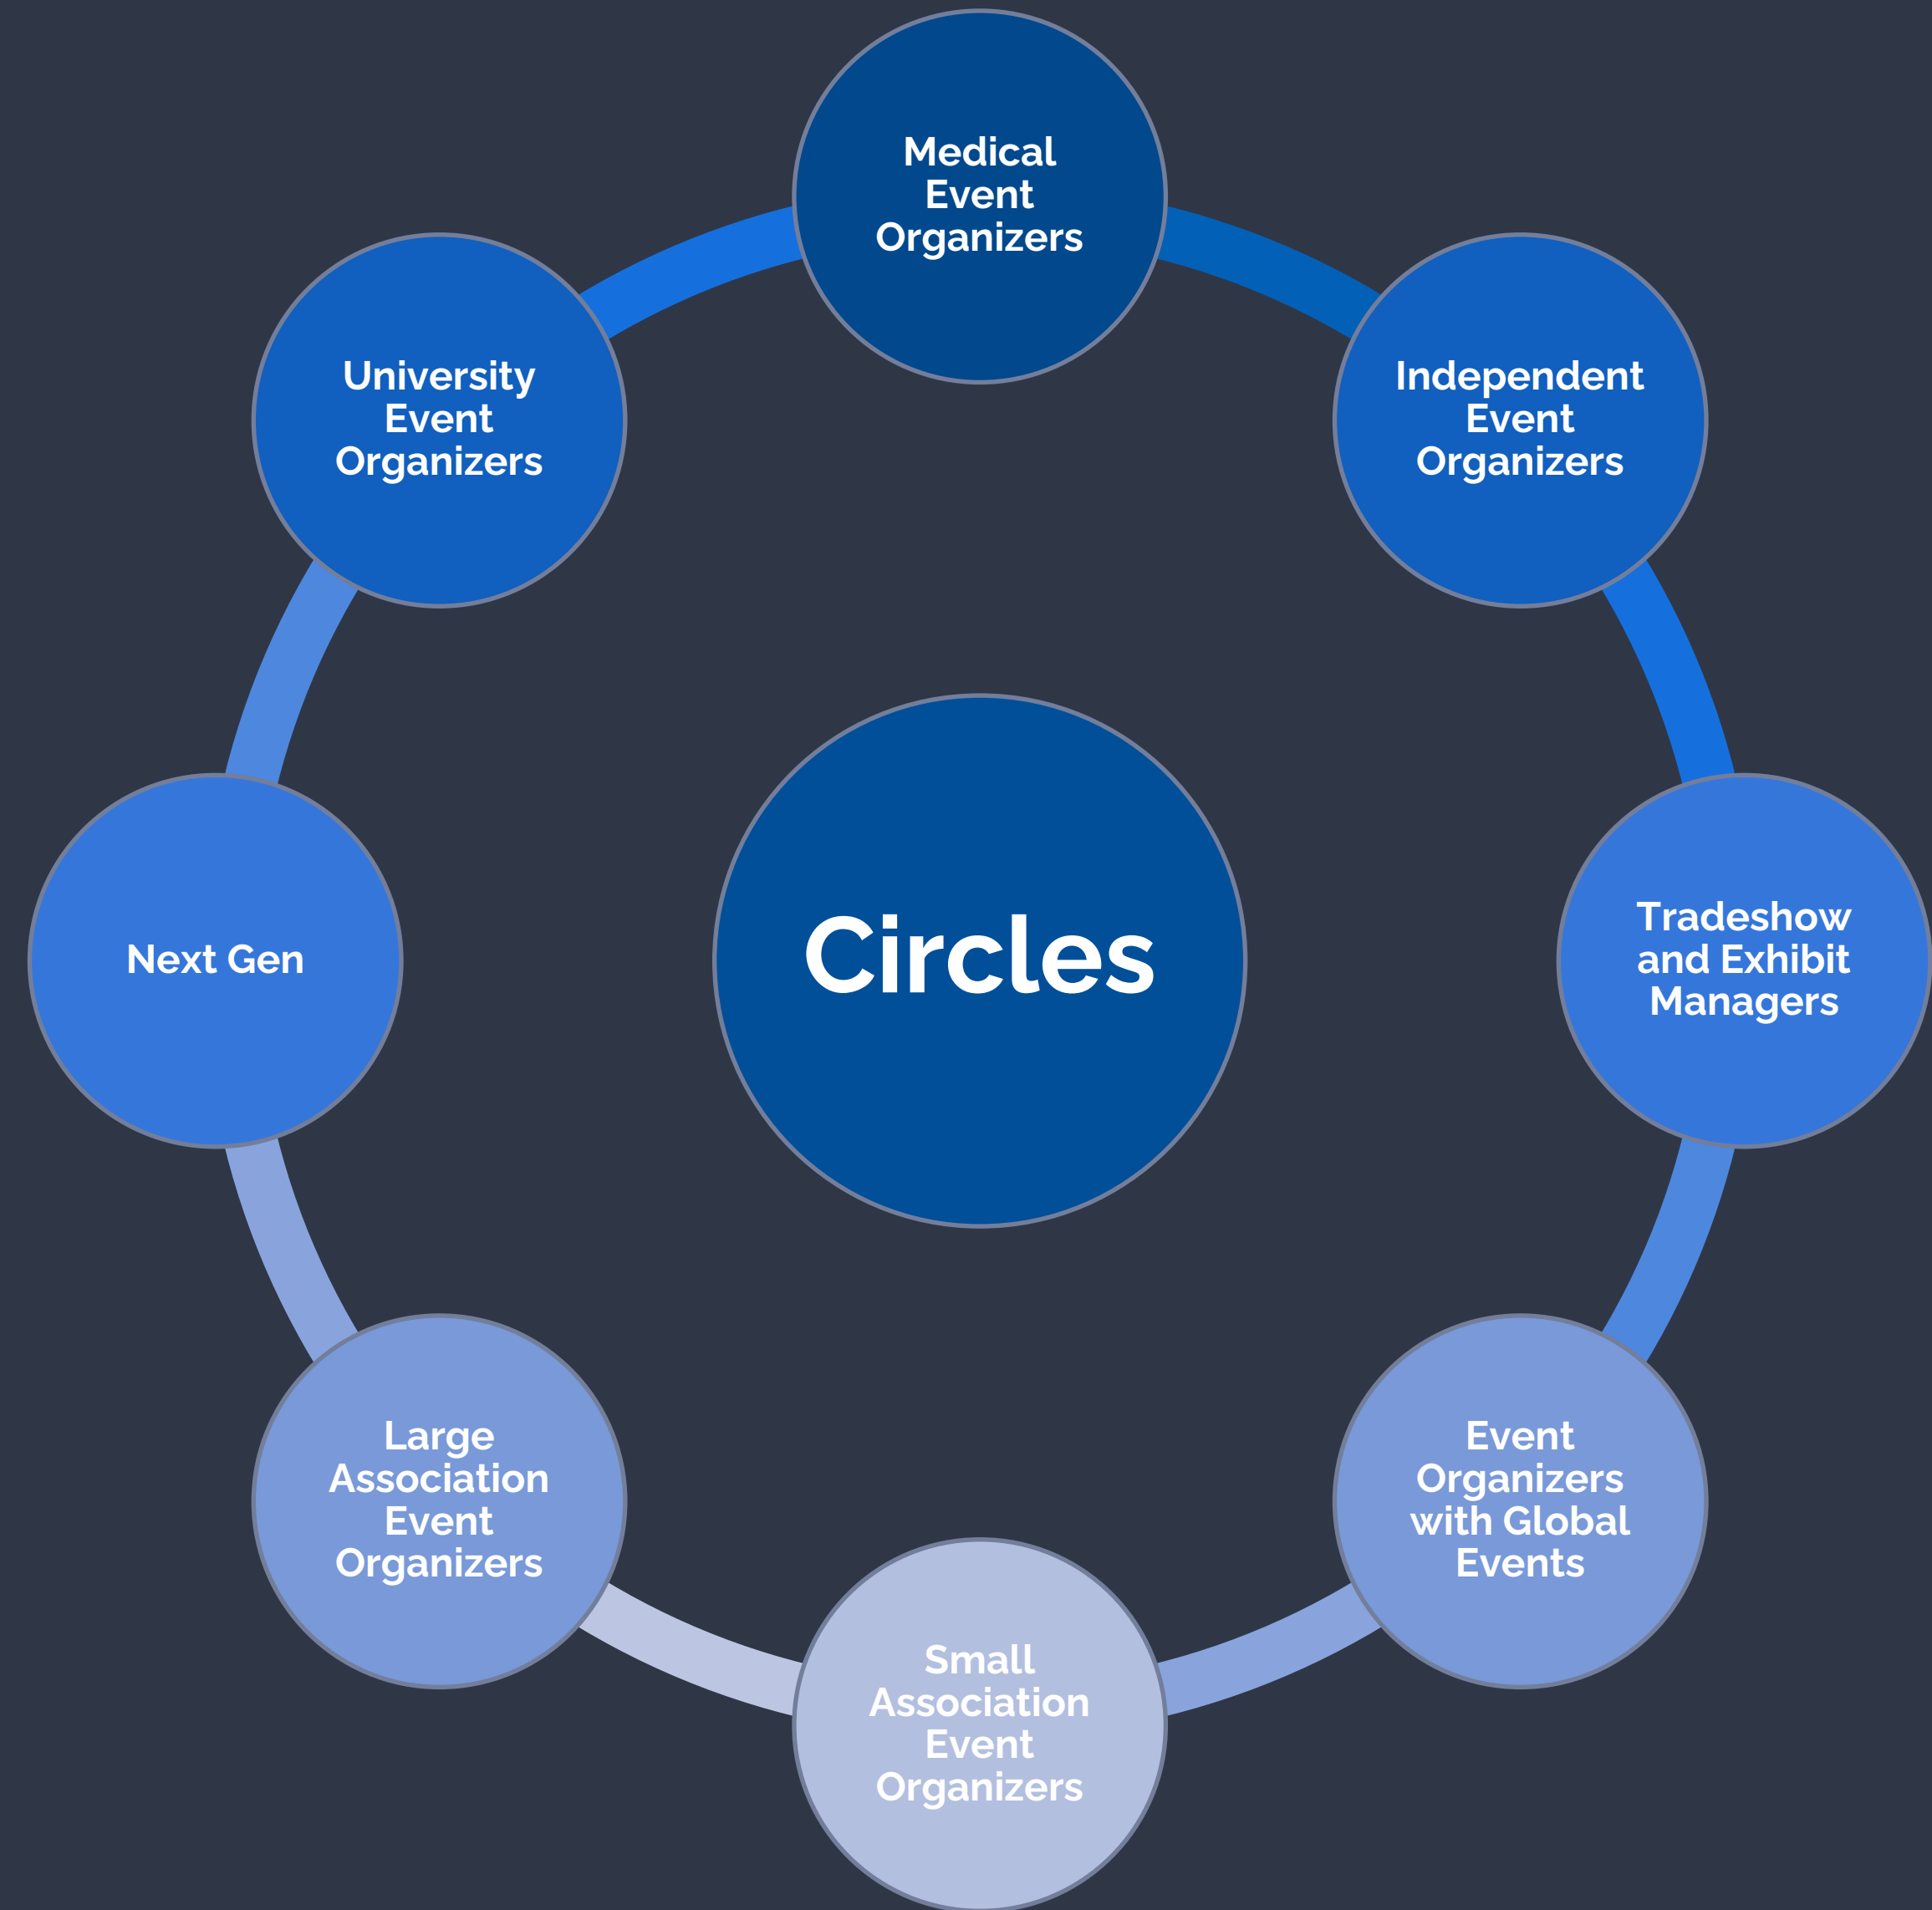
Medical Event Organizers

Independent Event Organizers

Tradeshow and Exhibit Managers

Event Organizers with Global Events

Small Association Event Organizers

Large Association Event Organizers

Next Gen

University Event Organizers

Circles